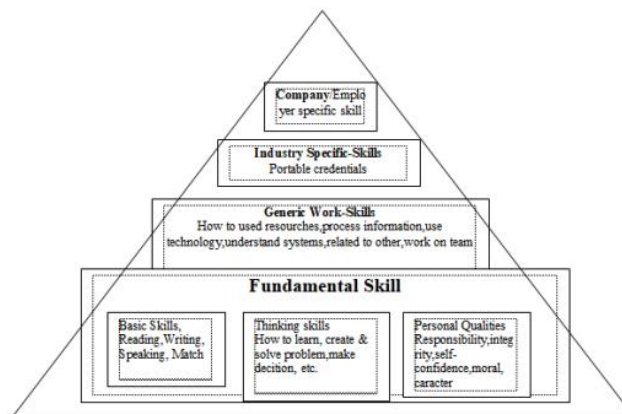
Company Employer specific skill

Industry Specific-Skills
Portable credentials

Generic Work-Skills
How to used resources,process information,use technology,understand systems,related to other,work on team

Fundamental Skill

Basic Skills, Reading,Writing, Speaking, Match

Thinking skills
How to learn, create & solve problem,make decition, etc.

Personal Qualities
Responsibility,integrity,self-confidence,moral, caracter